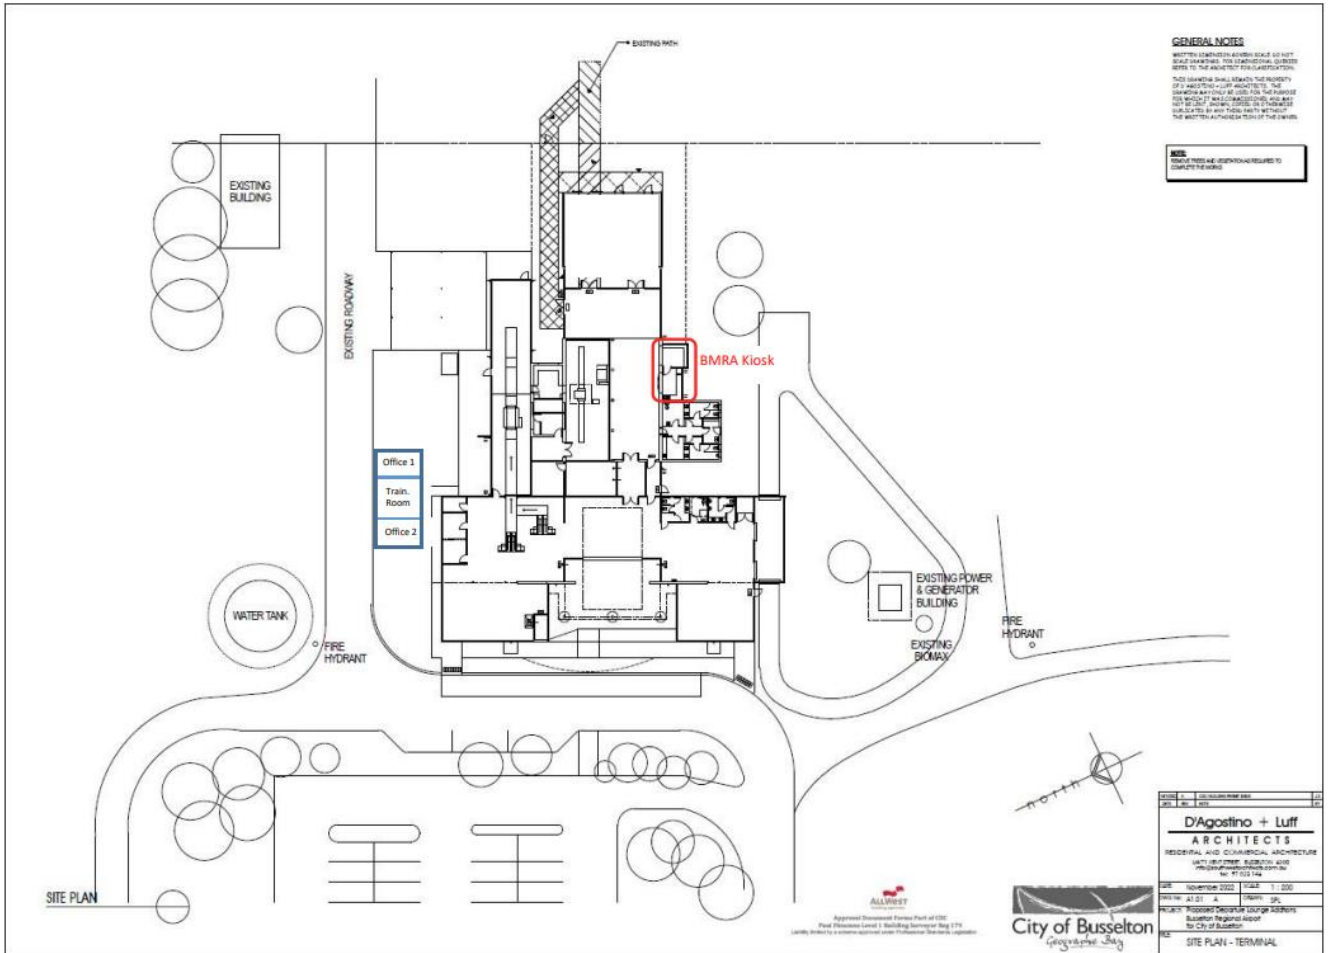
GENERAL NOTES

WRITTEN DIMENSIONS GOVERN SCALE. DO NOT SCALE DRAWINGS. FOR DIMENSIONAL QUERIES REFER TO THE ARCHITECT FOR CLARIFICATION.

THIS DRAWING SHALL REMAIN THE PROPERTY OF D'AGOSTINO + LUFF ARCHITECTS. THE DRAWING MAY ONLY BE USED FOR THE PURPOSE FOR WHICH IT WAS COMMISSIONED AND MAY NOT BE LENT, SHOWN, COPIED, OR OTHERWISE DUPLICATED BY ANY THIRD PARTY WITHOUT THE WRITTEN AUTHORISATION OF THE OWNER.

NOTE:
REMOVE TREES AND VEGETATION AS REQUIRED TO COMPLETE THE WORKS.

EXISTING PATH

EXISTING BUILDING

EXISTING ROADWAY

BMRA Kiosk

Office 1

Train. Room

Office 2

WATER TANK

FIRE HYDRANT

EXISTING POWER & GENERATOR BUILDING

EXISTING BIOMAX

FIRE HYDRANT

north

SITE PLAN

ALLWEST

Approved Document Forms Part of CDC
Paul Plummer Level 1 Building Surveyor Reg 175
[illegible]

City of Busselton
Geographe Bay

D'Agostino + Luff
ARCHITECTS
RESIDENTIAL AND COMMERCIAL ARCHITECTURE
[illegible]

DATE November 2002 SCALE 1:000
DWG No A1.01 A DRAWN SPL
PROJECT Proposed Departure Lounge Additions Busselton Regional Airport for City of Busselton
TITLE SITE PLAN - TERMINAL